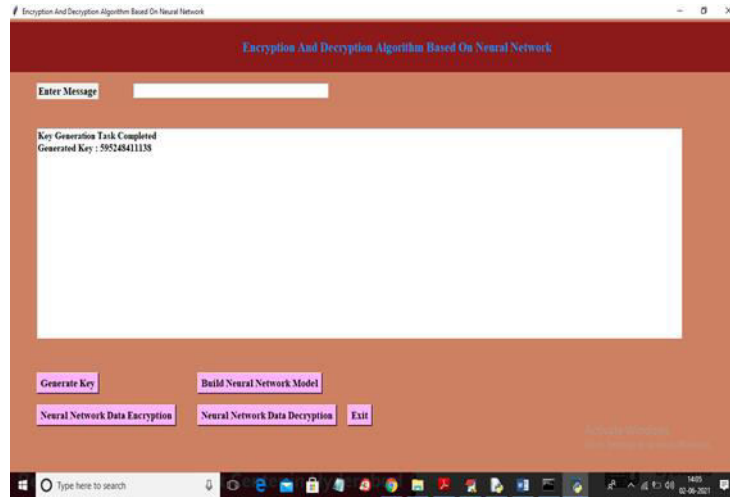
Encryption And Decryption Algorithm Based On Neural Network

Encryption And Decryption Algorithm Based On Neural Network

Enter Message

Key Generation Task Completed
Generated Key : 595248411138

Generate Key

Build Neural Network Model

Neural Network Data Encryption

Neural Network Data Decryption

Exit

Activate Windows
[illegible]

Type here to search

14:05
02-06-2021